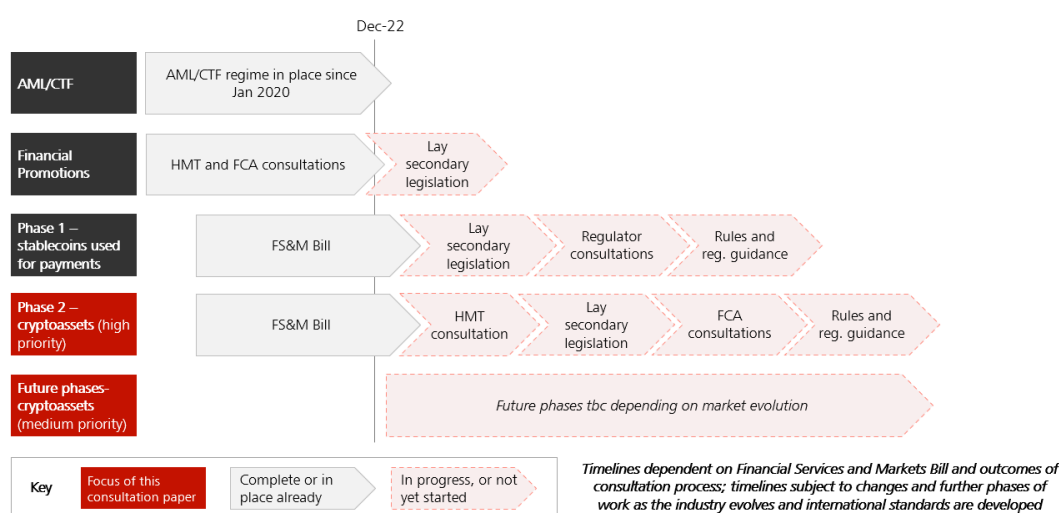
Dec-22

AML/CTF

AML/CTF regime in place since Jan 2020

Financial Promotions

HMT and FCA consultations

Lay secondary legislation

Phase 1 – stablecoins used for payments

FS&M Bill

Lay secondary legislation

Regulator consultations

Rules and reg. guidance

Phase 2 – cryptoassets (high priority)

FS&M Bill

HMT consultation

Lay secondary legislation

FCA consultations

Rules and reg. guidance

Future phases-cryptoassets (medium priority)

Future phases tbc depending on market evolution

Key

Focus of this consultation paper

Complete or in place already

In progress, or not yet started

Timelines dependent on Financial Services and Markets Bill and outcomes of consultation process; timelines subject to changes and further phases of work as the industry evolves and international standards are developed